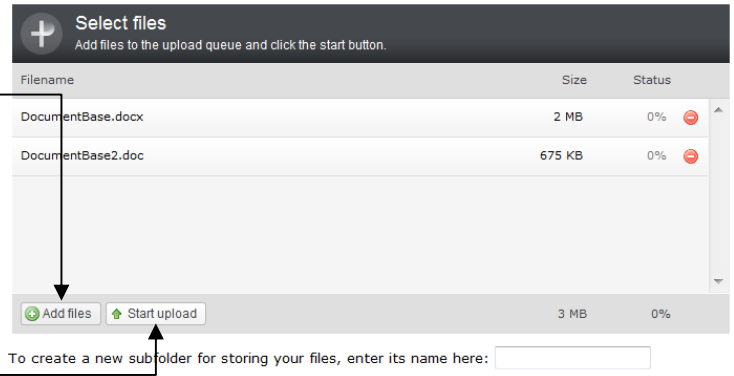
Select files
Add files to the upload queue and click the start button.

| Filename | Size | Status |
|---|---|---|
| DocumentBase.docx | 2 MB | 0% |
| DocumentBase2.doc | 675 KB | 0% |

Add files | Start upload | 3 MB | 0%

To create a new subfolder for storing your files, enter its name here: